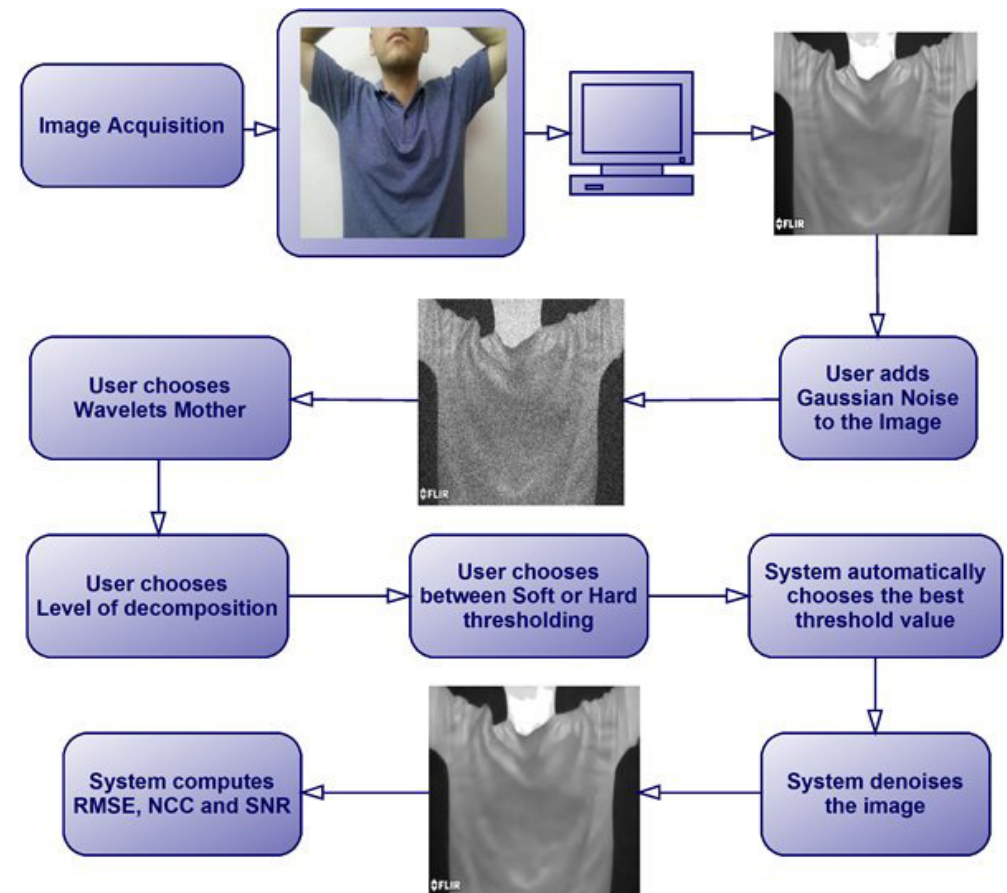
Image Acquisition

FLIR

User adds Gaussian Noise to the Image

FLIR

User chooses Wavelets Mother

User chooses Level of decomposition

User chooses between Soft or Hard thresholding

System automatically chooses the best threshold value

System denoises the image

FLIR

System computes RMSE, NCC and SNR